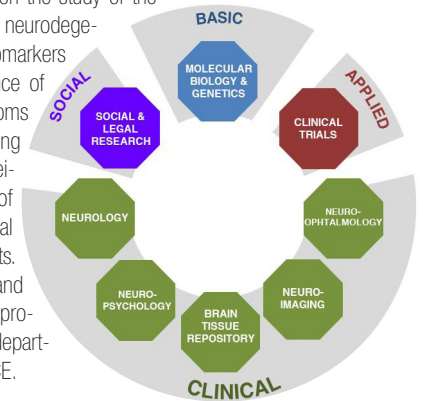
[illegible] the study of the
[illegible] neurodege-
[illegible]omarkers
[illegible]ce of
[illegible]oms
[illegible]ng
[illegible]ei-
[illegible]of
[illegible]al
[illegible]ts.
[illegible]and
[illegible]pro-
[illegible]depart-
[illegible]E.

BASIC

SOCIAL

APPLIED

MOLECULAR BIOLOGY & GENETICS

SOCIAL & LEGAL RESEARCH

CLINICAL TRIALS

NEUROLOGY

NEURO-OPHTALMOLOGY

NEURO-PSYCHOLOGY

BRAIN TISSUE REPOSITORY

NEURO-IMAGING

CLINICAL